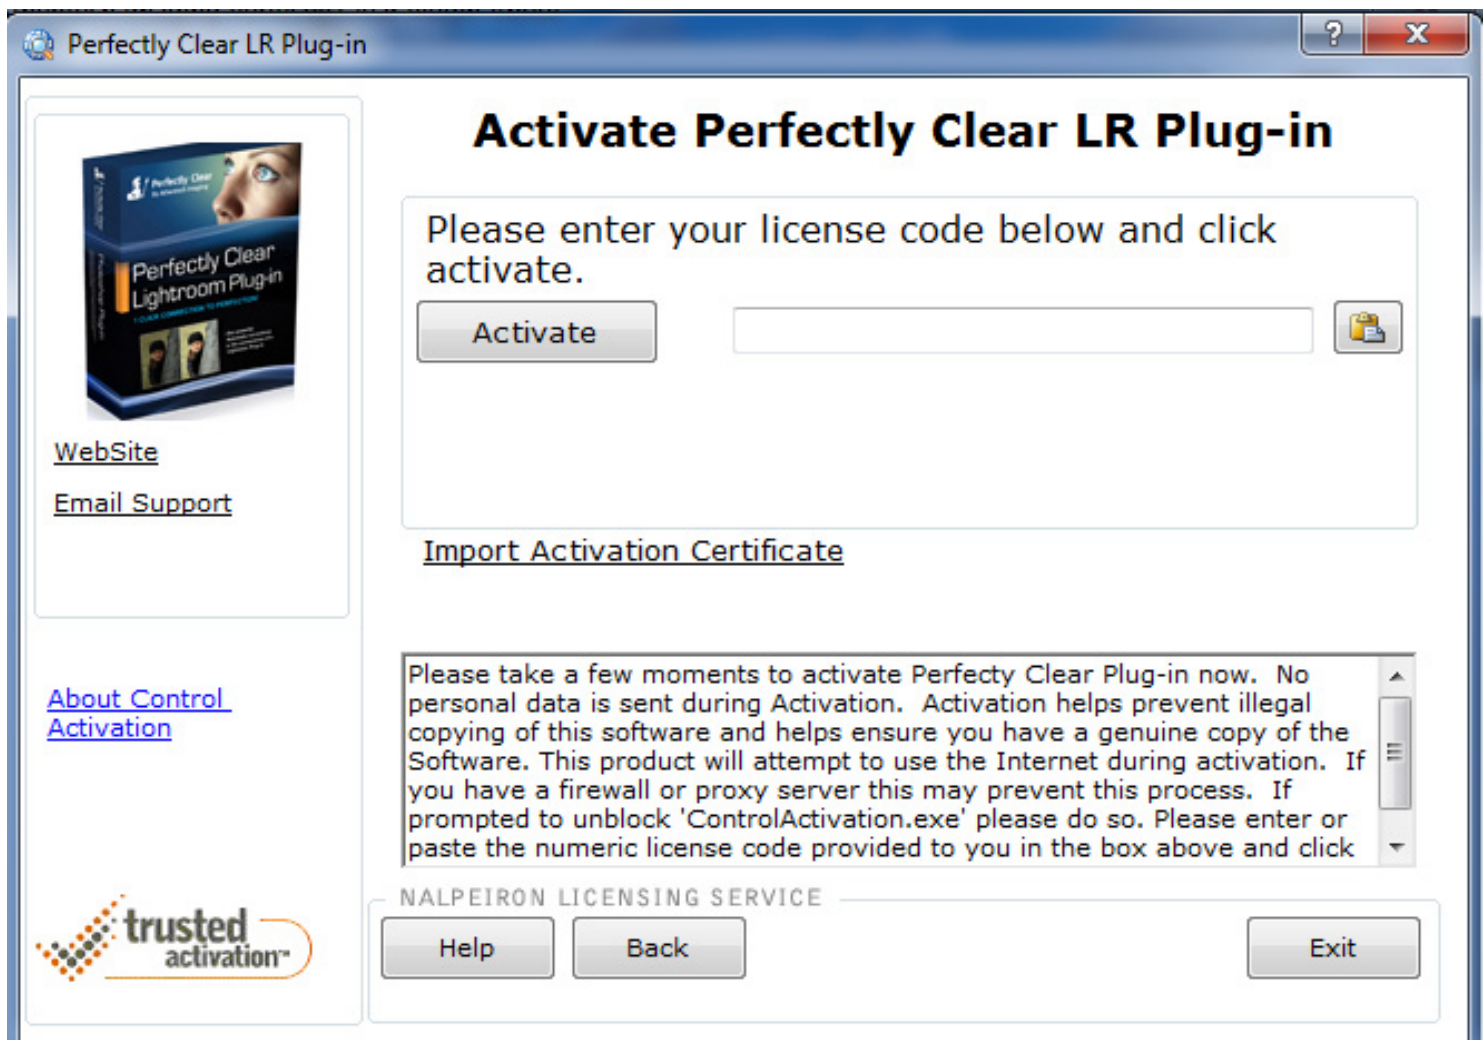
Perfectly Clear LR Plug-in

?

X

Perfectly Clear

Perfectly Clear Lightroom Plug-in

WebSite

Email Support

About Control Activation

trusted activation™

Activate Perfectly Clear LR Plug-in

Please enter your license code below and click activate.

Activate

Import Activation Certificate

Please take a few moments to activate Perfecty Clear Plug-in now. No personal data is sent during Activation. Activation helps prevent illegal copying of this software and helps ensure you have a genuine copy of the Software. This product will attempt to use the Internet during activation. If you have a firewall or proxy server this may prevent this process. If prompted to unblock 'ControlActivation.exe' please do so. Please enter or paste the numeric license code provided to you in the box above and click

NALPEIRON LICENSING SERVICE

Help

Back

Exit